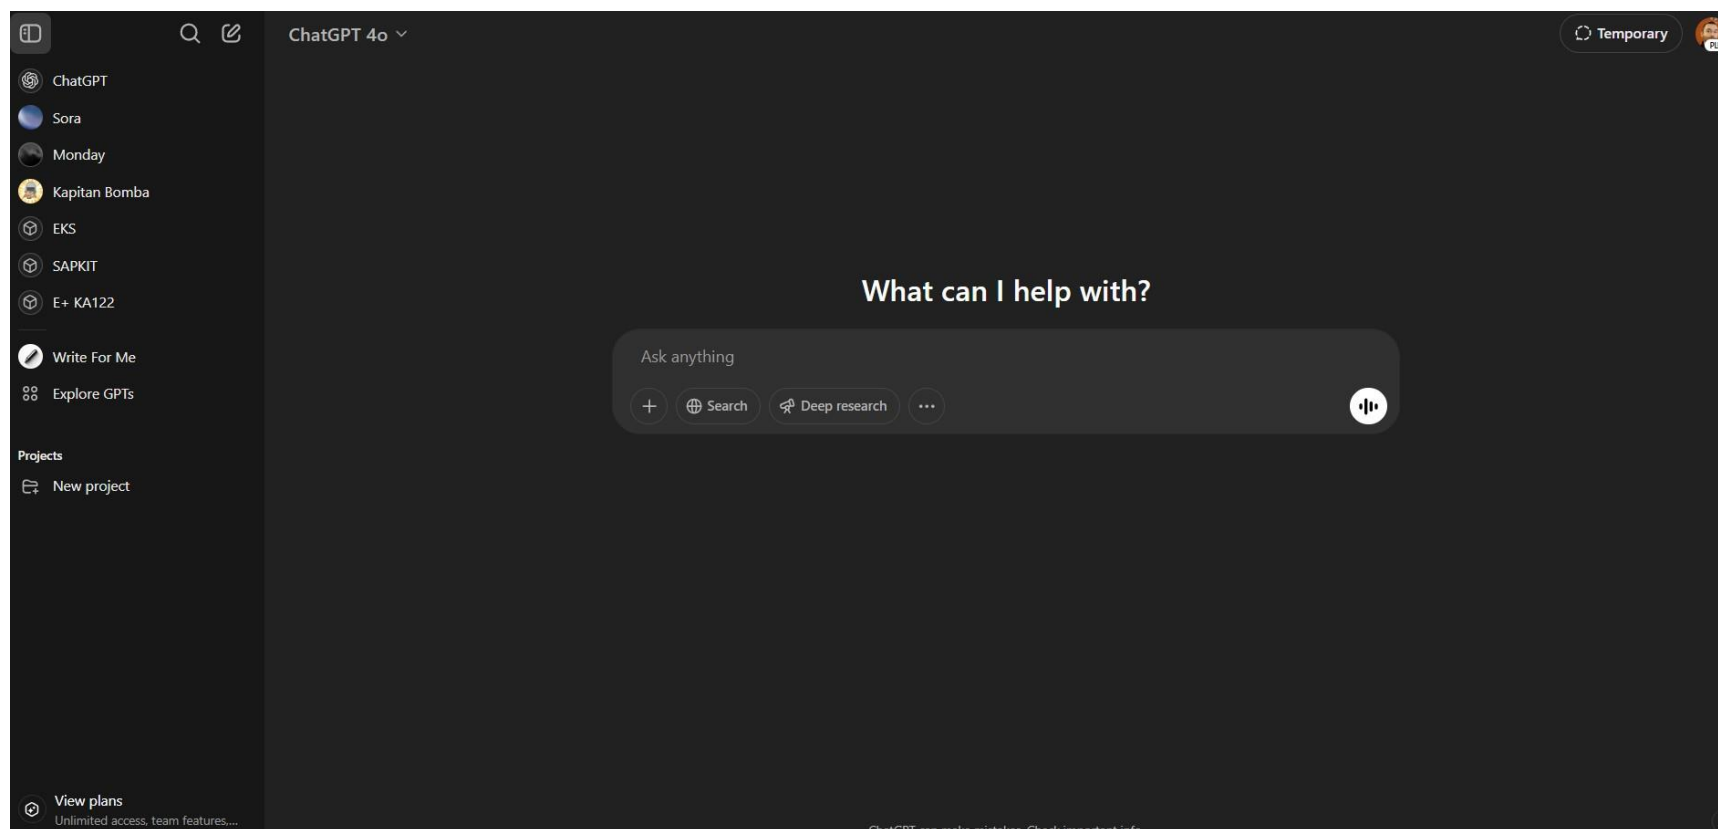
ChatGPT 4o

Temporary

ChatGPT

Sora

Monday

Kapitan Bomba

EKS

SAPKIT

E+ KA122

Write For Me

Explore GPTs

Projects

New project

What can I help with?

Ask anything

Search

Deep research

View plans
Unlimited access, team features,...

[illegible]